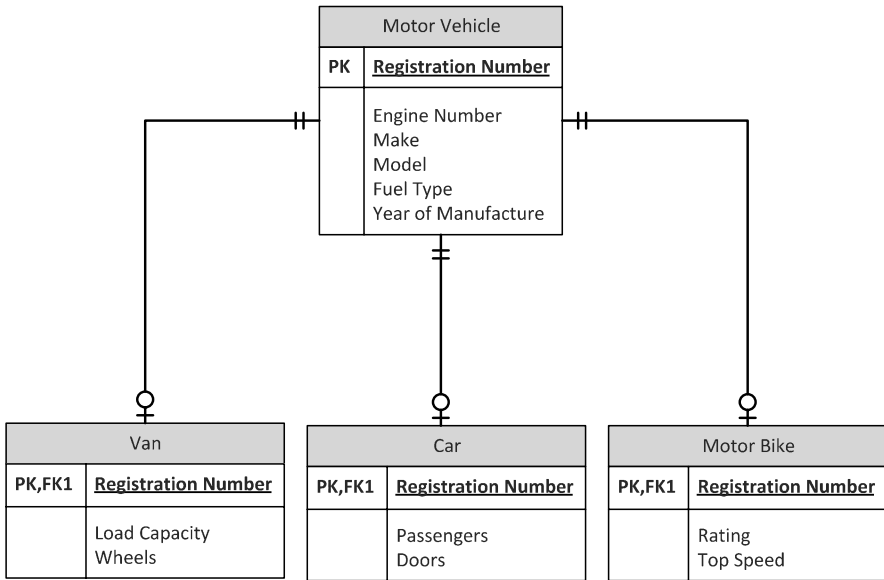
Motor Vehicle

PK Registration Number

Engine Number
Make
Model
Fuel Type
Year of Manufacture

Van

PK,FK1 Registration Number

Load Capacity
Wheels

Car

PK,FK1 Registration Number

Passengers
Doors

Motor Bike

PK,FK1 Registration Number

Rating
Top Speed